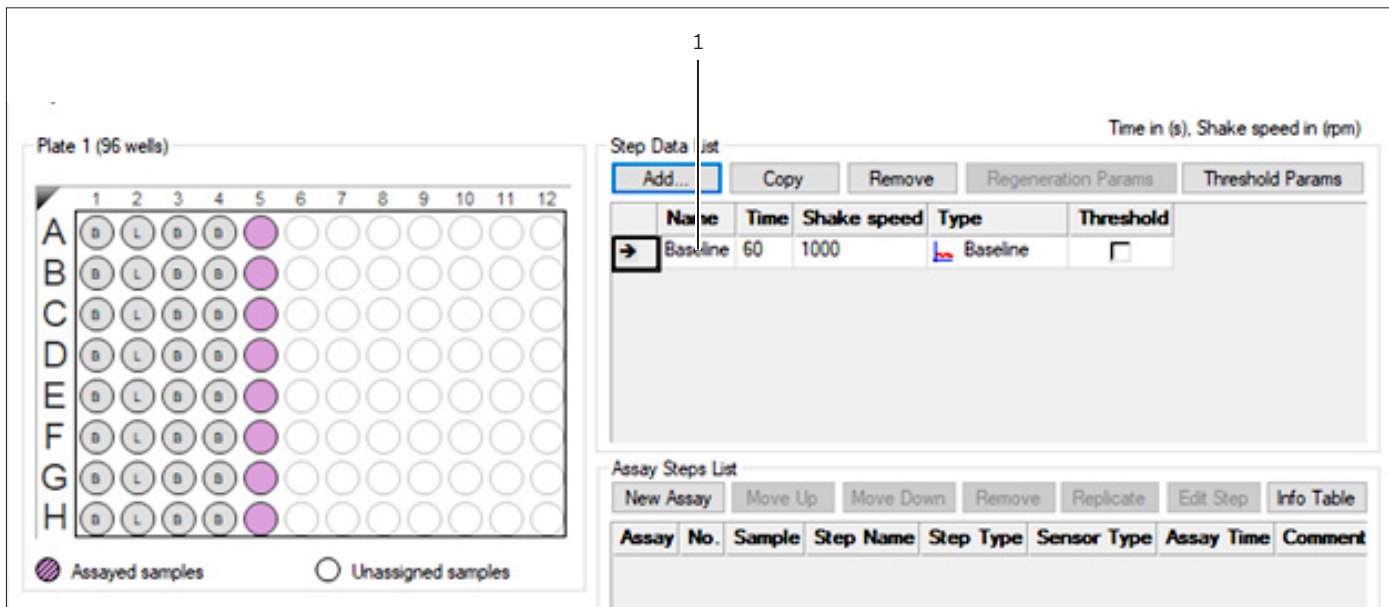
1

Time in (s), Shake speed in (rpm)

Plate 1 (96 wells)

| | 1 | 2 | 3 | 4 | 5 | 6 | 7 | 8 | 9 | 10 | 11 | 12 |
|---|---|---|---|---|---|---|---|---|---|---|---|---|
| A | B | L | B | B | | | | | | | | |
| B | B | L | B | B | | | | | | | | |
| C | B | L | B | B | | | | | | | | |
| D | B | L | B | B | | | | | | | | |
| E | B | L | B | B | | | | | | | | |
| F | B | L | B | B | | | | | | | | |
| G | B | L | B | B | | | | | | | | |
| H | B | L | B | B | | | | | | | | |

Assayed samples
Unassigned samples

Step Data List
Add... Copy Remove Regeneration Params Threshold Params

| | Name | Time | Shake speed | Type | Threshold |
|---|---|---|---|---|---|
| → | Baseline | 60 | 1000 | Baseline | ☐ |

Assay Steps List
New Assay Move Up Move Down Remove Replicate Edit Step Info Table

| Assay | No. | Sample | Step Name | Step Type | Sensor Type | Assay Time | Comment |
|---|---|---|---|---|---|---|---|